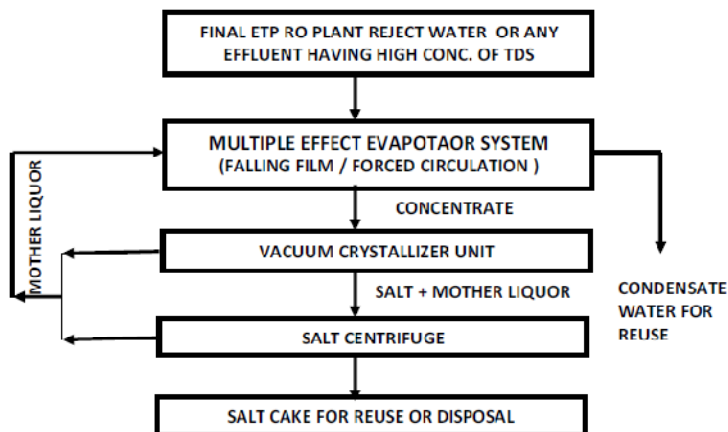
FINAL ETP RO PLANT REJECT WATER OR ANY EFFLUENT HAVING HIGH CONC. OF TDS

MULTIPLE EFFECT EVAPOTAOR SYSTEM
(FALLING FILM / FORCED CIRCULATION )

CONCENTRATE

MOTHER LIQUOR

VACUUM CRYSTALLIZER UNIT

CONDENSATE WATER FOR REUSE

SALT + MOTHER LIQUOR

SALT CENTRIFUGE

SALT CAKE FOR REUSE OR DISPOSAL